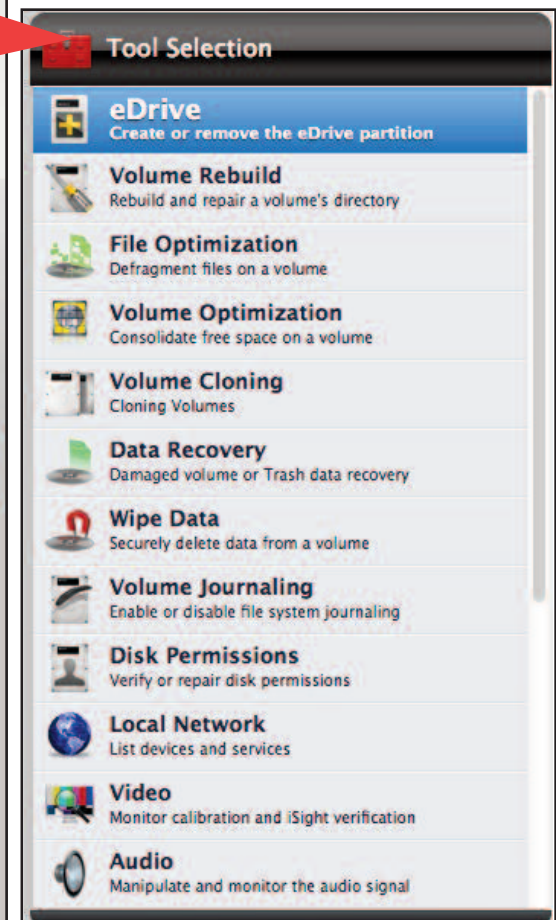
Tool Selection

eDrive
Create or remove the eDrive partition

Volume Rebuild
Rebuild and repair a volume's directory

File Optimization
Defragment files on a volume

Volume Optimization
Consolidate free space on a volume

Volume Cloning
Cloning Volumes

Data Recovery
Damaged volume or Trash data recovery

Wipe Data
Securely delete data from a volume

Volume Journaling
Enable or disable file system journaling

Disk Permissions
Verify or repair disk permissions

Local Network
List devices and services

Video
Monitor calibration and iSight verification

Audio
Manipulate and monitor the audio signal